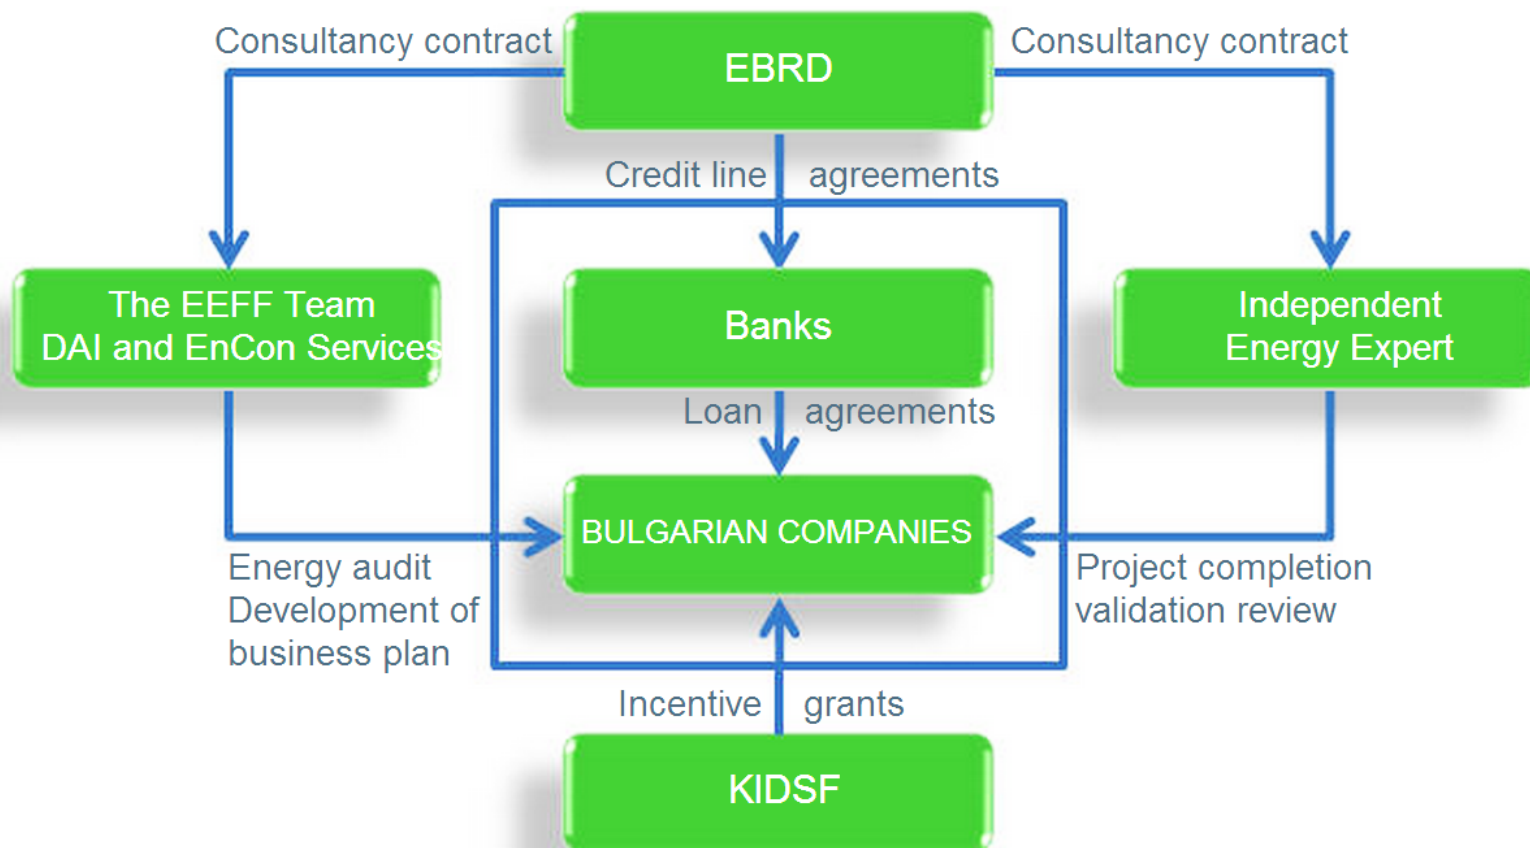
Consultancy contract

EBRD

Consultancy contract

Credit line agreements

The EEFF Team
DAI and EnCon Services

Banks

Independent
Energy Expert

Loan agreements

BULGARIAN COMPANIES

Energy audit
Development of business plan

Project completion validation review

Incentive grants

KIDSF